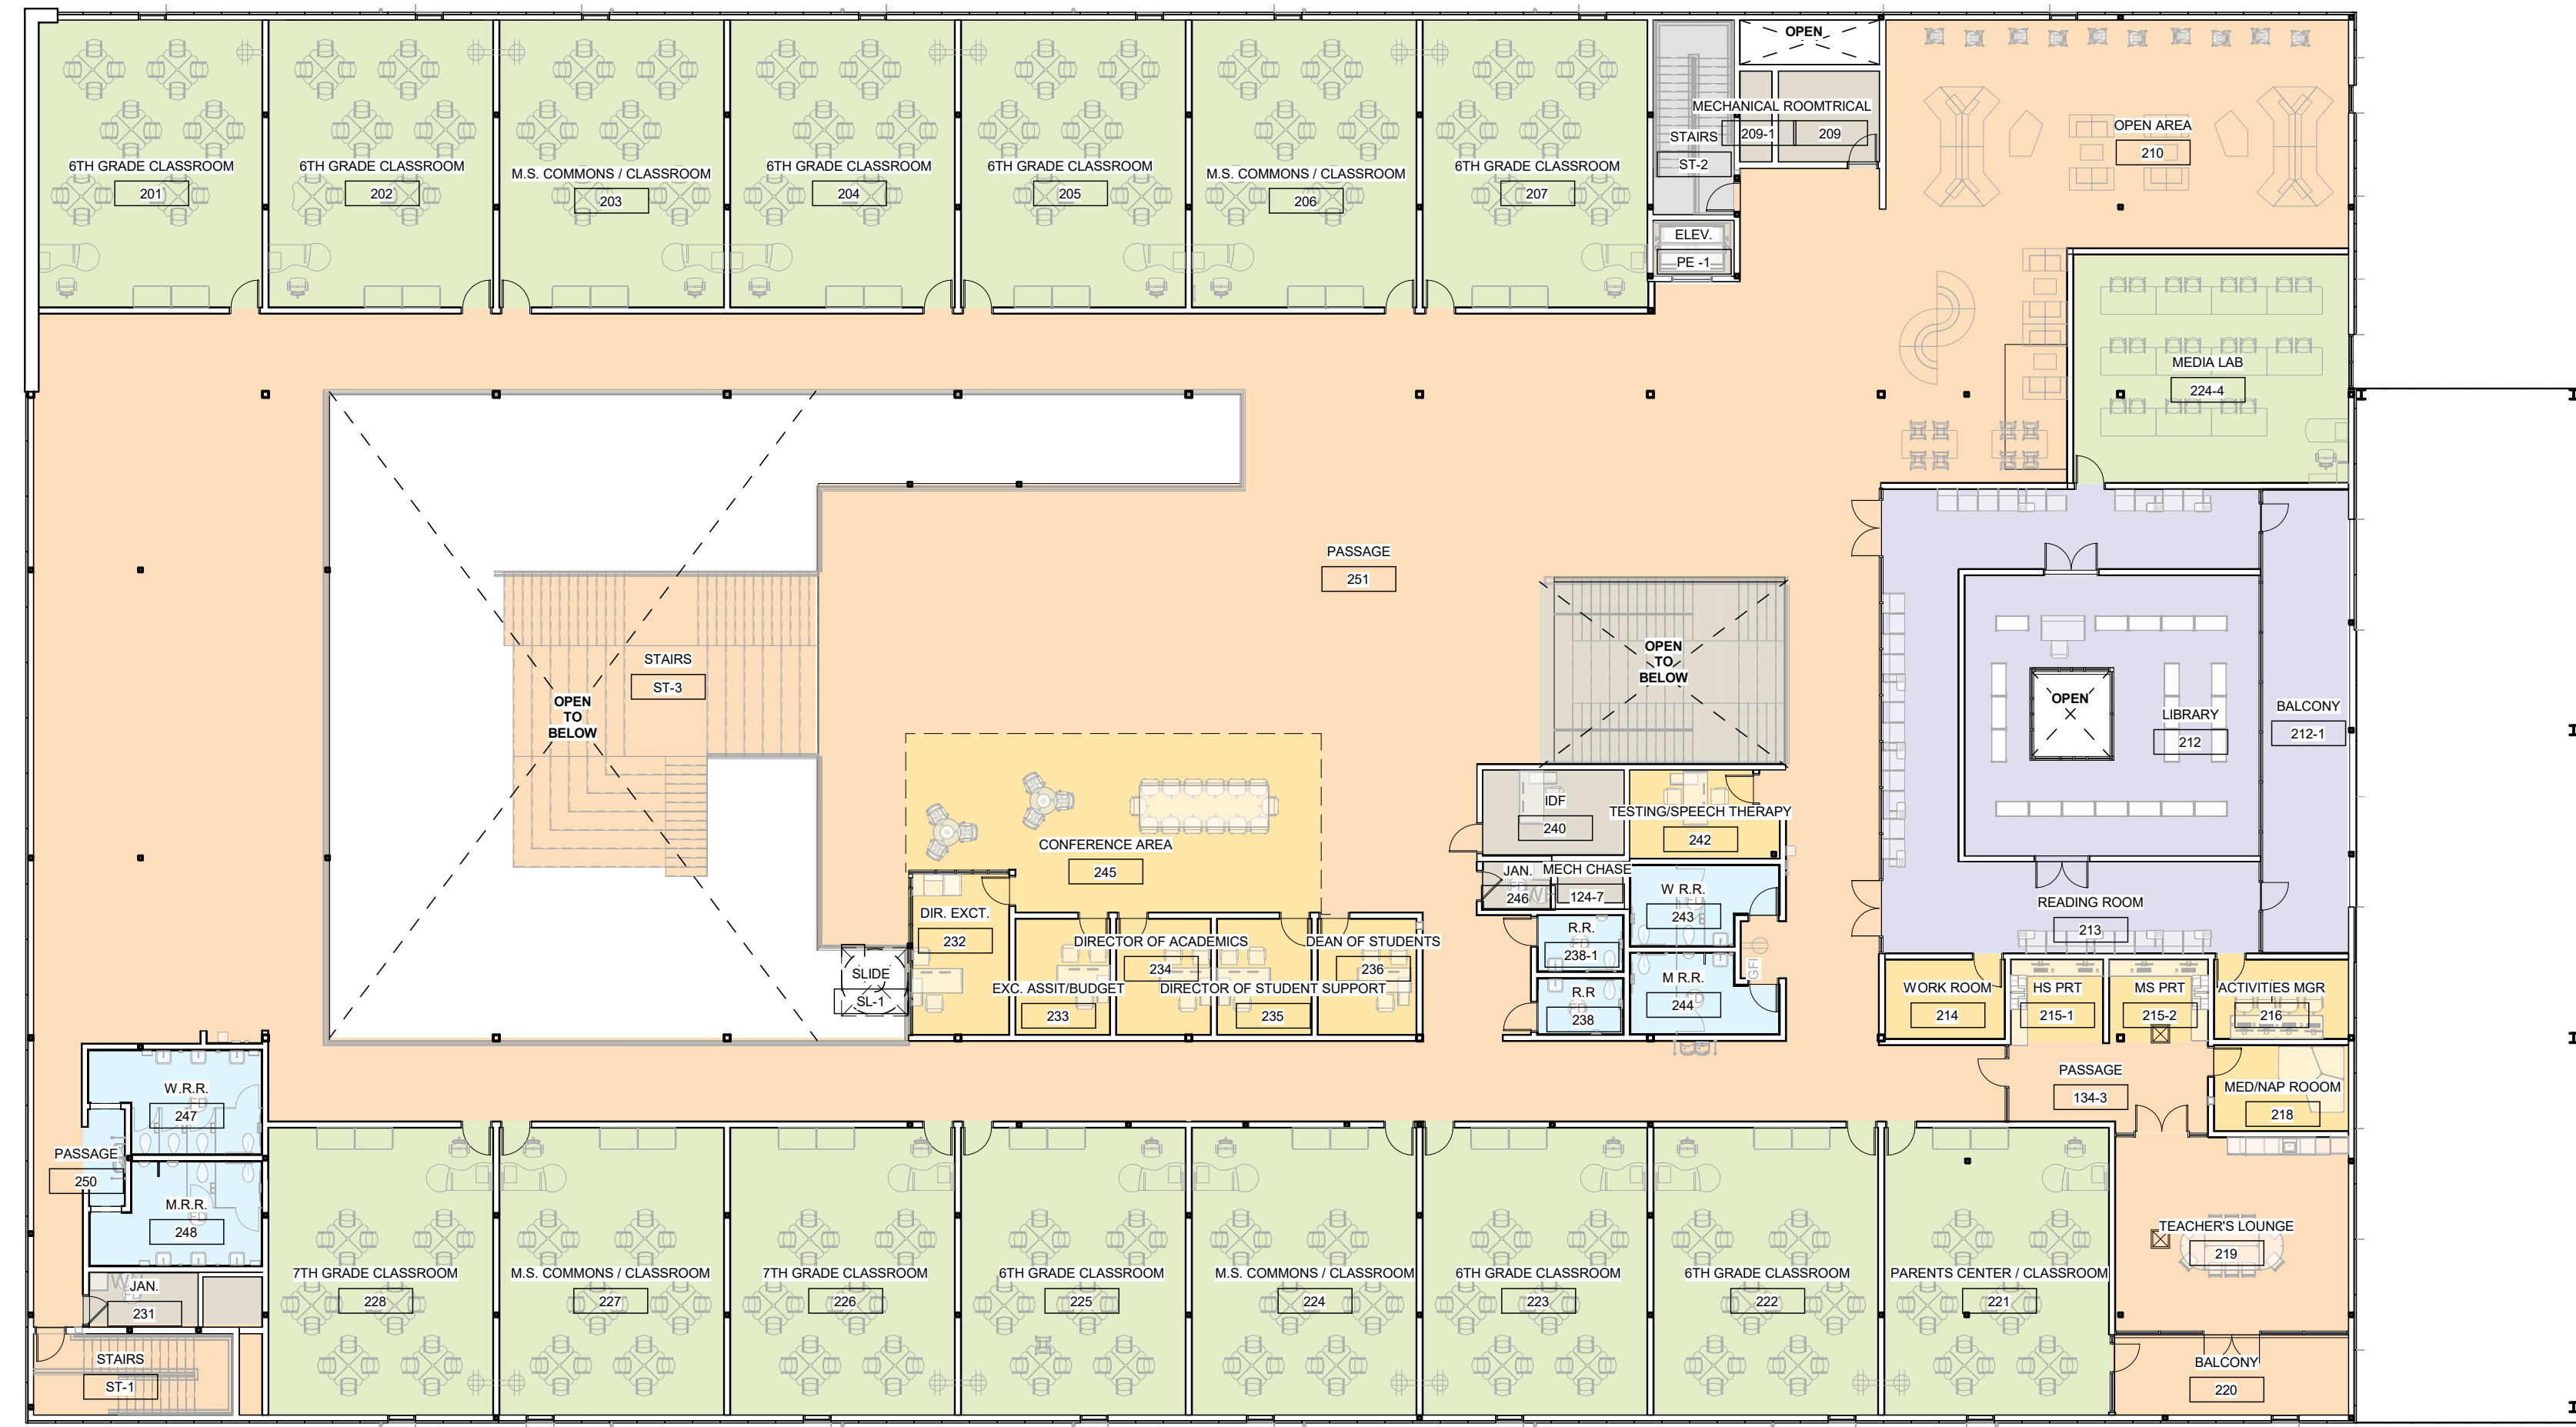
6TH GRADE CLASSROOM
201

6TH GRADE CLASSROOM
202

M.S. COMMONS / CLASSROOM
203

6TH GRADE CLASSROOM
204

6TH GRADE CLASSROOM
205

M.S. COMMONS / CLASSROOM
206

6TH GRADE CLASSROOM
207

OPEN

MECHANICAL ROOMTRICAL

STAIRS
ST-2

209-1

209

ELEV.
PE -1

OPEN AREA
210

MEDIA LAB
224-4

PASSAGE
251

STAIRS
ST-3

OPEN TO BELOW

OPEN TO BELOW

BALCONY
212-1

LIBRARY
212

OPEN

IDF
240

TESTING/SPEECH THERAPY
242

JAN.
246

MECH CHASE
124-7

W R.R.
243

R.R.
238-1

R.R.
238

M R.R.
244

CONFERENCE AREA
245

DIR. EXCT.
232

DIRECTOR OF ACADEMICS
234

DEAN OF STUDENTS
236

EXC. ASSIT/BUDGET
233

DIRECTOR OF STUDENT SUPPORT
235

SLIDE
SL-1

READING ROOM
213

WORK ROOM
214

HS PRT
215-1

MS PRT
215-2

ACTIVITIES MGR
216

PASSAGE
134-3

MED/NAP ROOOM
218

W.R.R.
247

PASSAGE
250

M.R.R.
248

JAN.
231

STAIRS
ST-1

7TH GRADE CLASSROOM
228

M.S. COMMONS / CLASSROOM
227

7TH GRADE CLASSROOM
226

6TH GRADE CLASSROOM
225

M.S. COMMONS / CLASSROOM
224

6TH GRADE CLASSROOM
223

6TH GRADE CLASSROOM
222

PARENTS CENTER / CLASSROOM
221

TEACHER'S LOUNGE
219

BALCONY
220